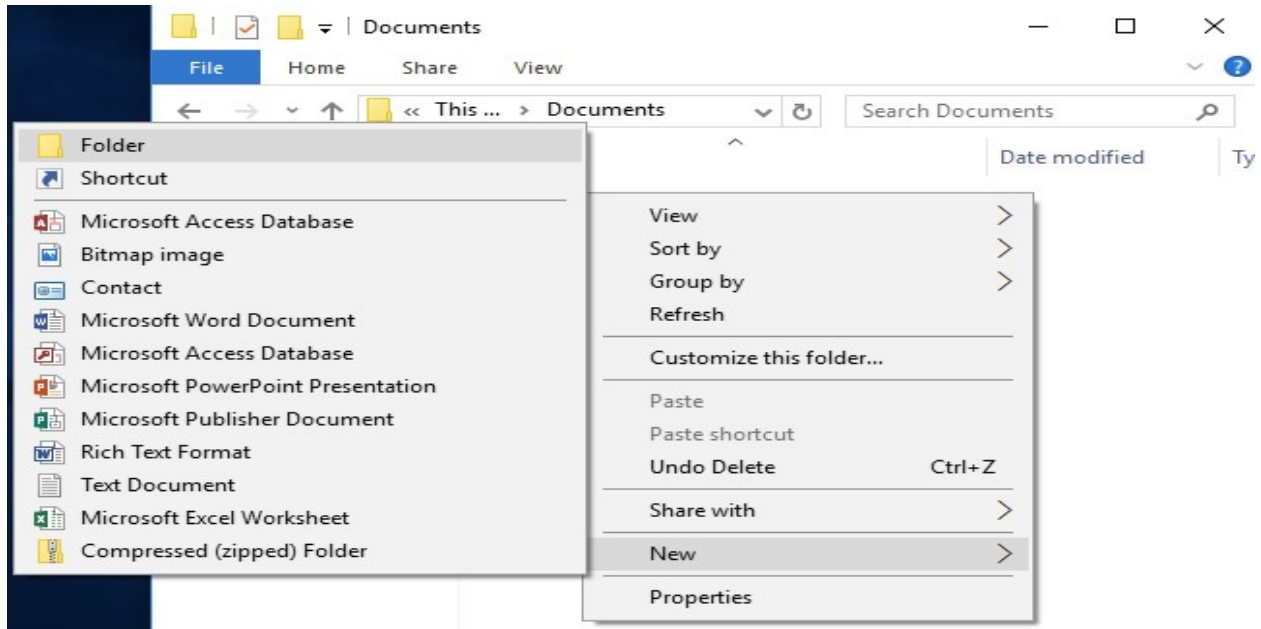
Documents

File Home Share View

« This ... › Documents

Search Documents

Date modified

Ty

Folder
Shortcut
Microsoft Access Database
Bitmap image
Contact
Microsoft Word Document
Microsoft Access Database
Microsoft PowerPoint Presentation
Microsoft Publisher Document
Rich Text Format
Text Document
Microsoft Excel Worksheet
Compressed (zipped) Folder

View
Sort by
Group by
Refresh
Customize this folder...
Paste
Paste shortcut
Undo Delete Ctrl+Z
Share with
New
Properties